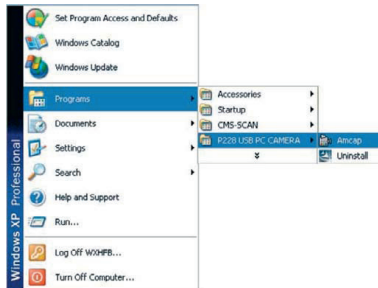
Windows XP Professional

Set Program Access and Defaults
Windows Catalog
Windows Update
Programs
Documents
Settings
Search
Help and Support
Run...
Log Off WXHFB...
Turn Off Computer...

Accessories
Startup
CMS-SCAN
P228 USB PC CAMERA
»

Amcap
Uninstall